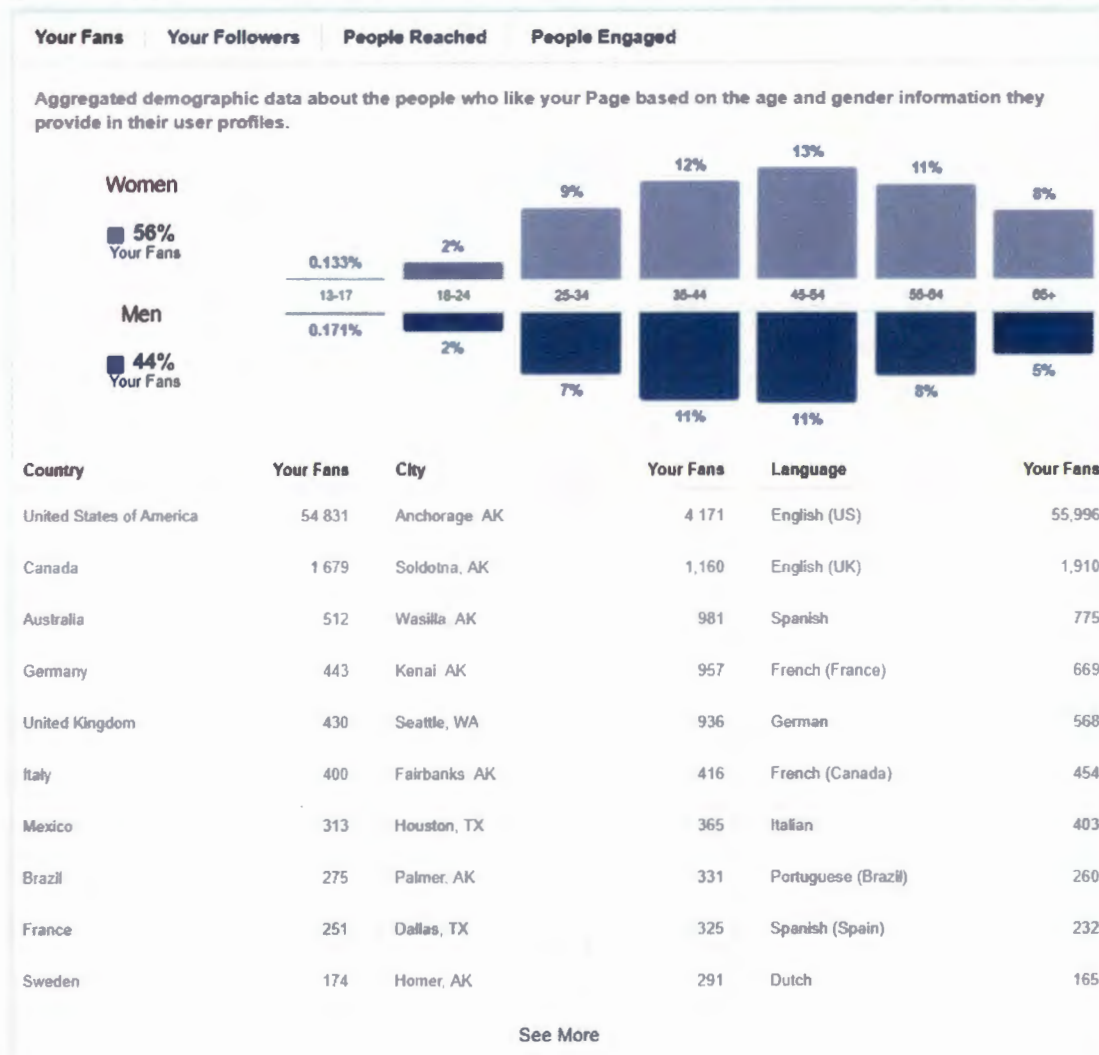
Your Fans | Your Followers | People Reached | People Engaged

Aggregated demographic data about the people who like your Page based on the age and gender information they provide in their user profiles.

Women
56%
Your Fans

Men
44%
Your Fans

0.133% 2% 9% 12% 13% 11% 8%

13-17 18-24 25-34 35-44 45-54 55-64 65+

0.171% 2% 7% 11% 11% 8% 5%

| Country | Your Fans | City | Your Fans | Language | Your Fans |
|---|---|---|---|---|---|
| United States of America | 54 831 | Anchorage AK | 4 171 | English (US) | 55,996 |
| Canada | 1 679 | Soldotna, AK | 1,160 | English (UK) | 1,910 |
| Australia | 512 | Wasilla AK | 981 | Spanish | 775 |
| Germany | 443 | Kenai AK | 957 | French (France) | 669 |
| United Kingdom | 430 | Seattle, WA | 936 | German | 568 |
| Italy | 400 | Fairbanks AK | 416 | French (Canada) | 454 |
| Mexico | 313 | Houston, TX | 365 | Italian | 403 |
| Brazil | 275 | Palmer, AK | 331 | Portuguese (Brazil) | 260 |
| France | 251 | Dallas, TX | 325 | Spanish (Spain) | 232 |
| Sweden | 174 | Homer, AK | 291 | Dutch | 165 |

See More